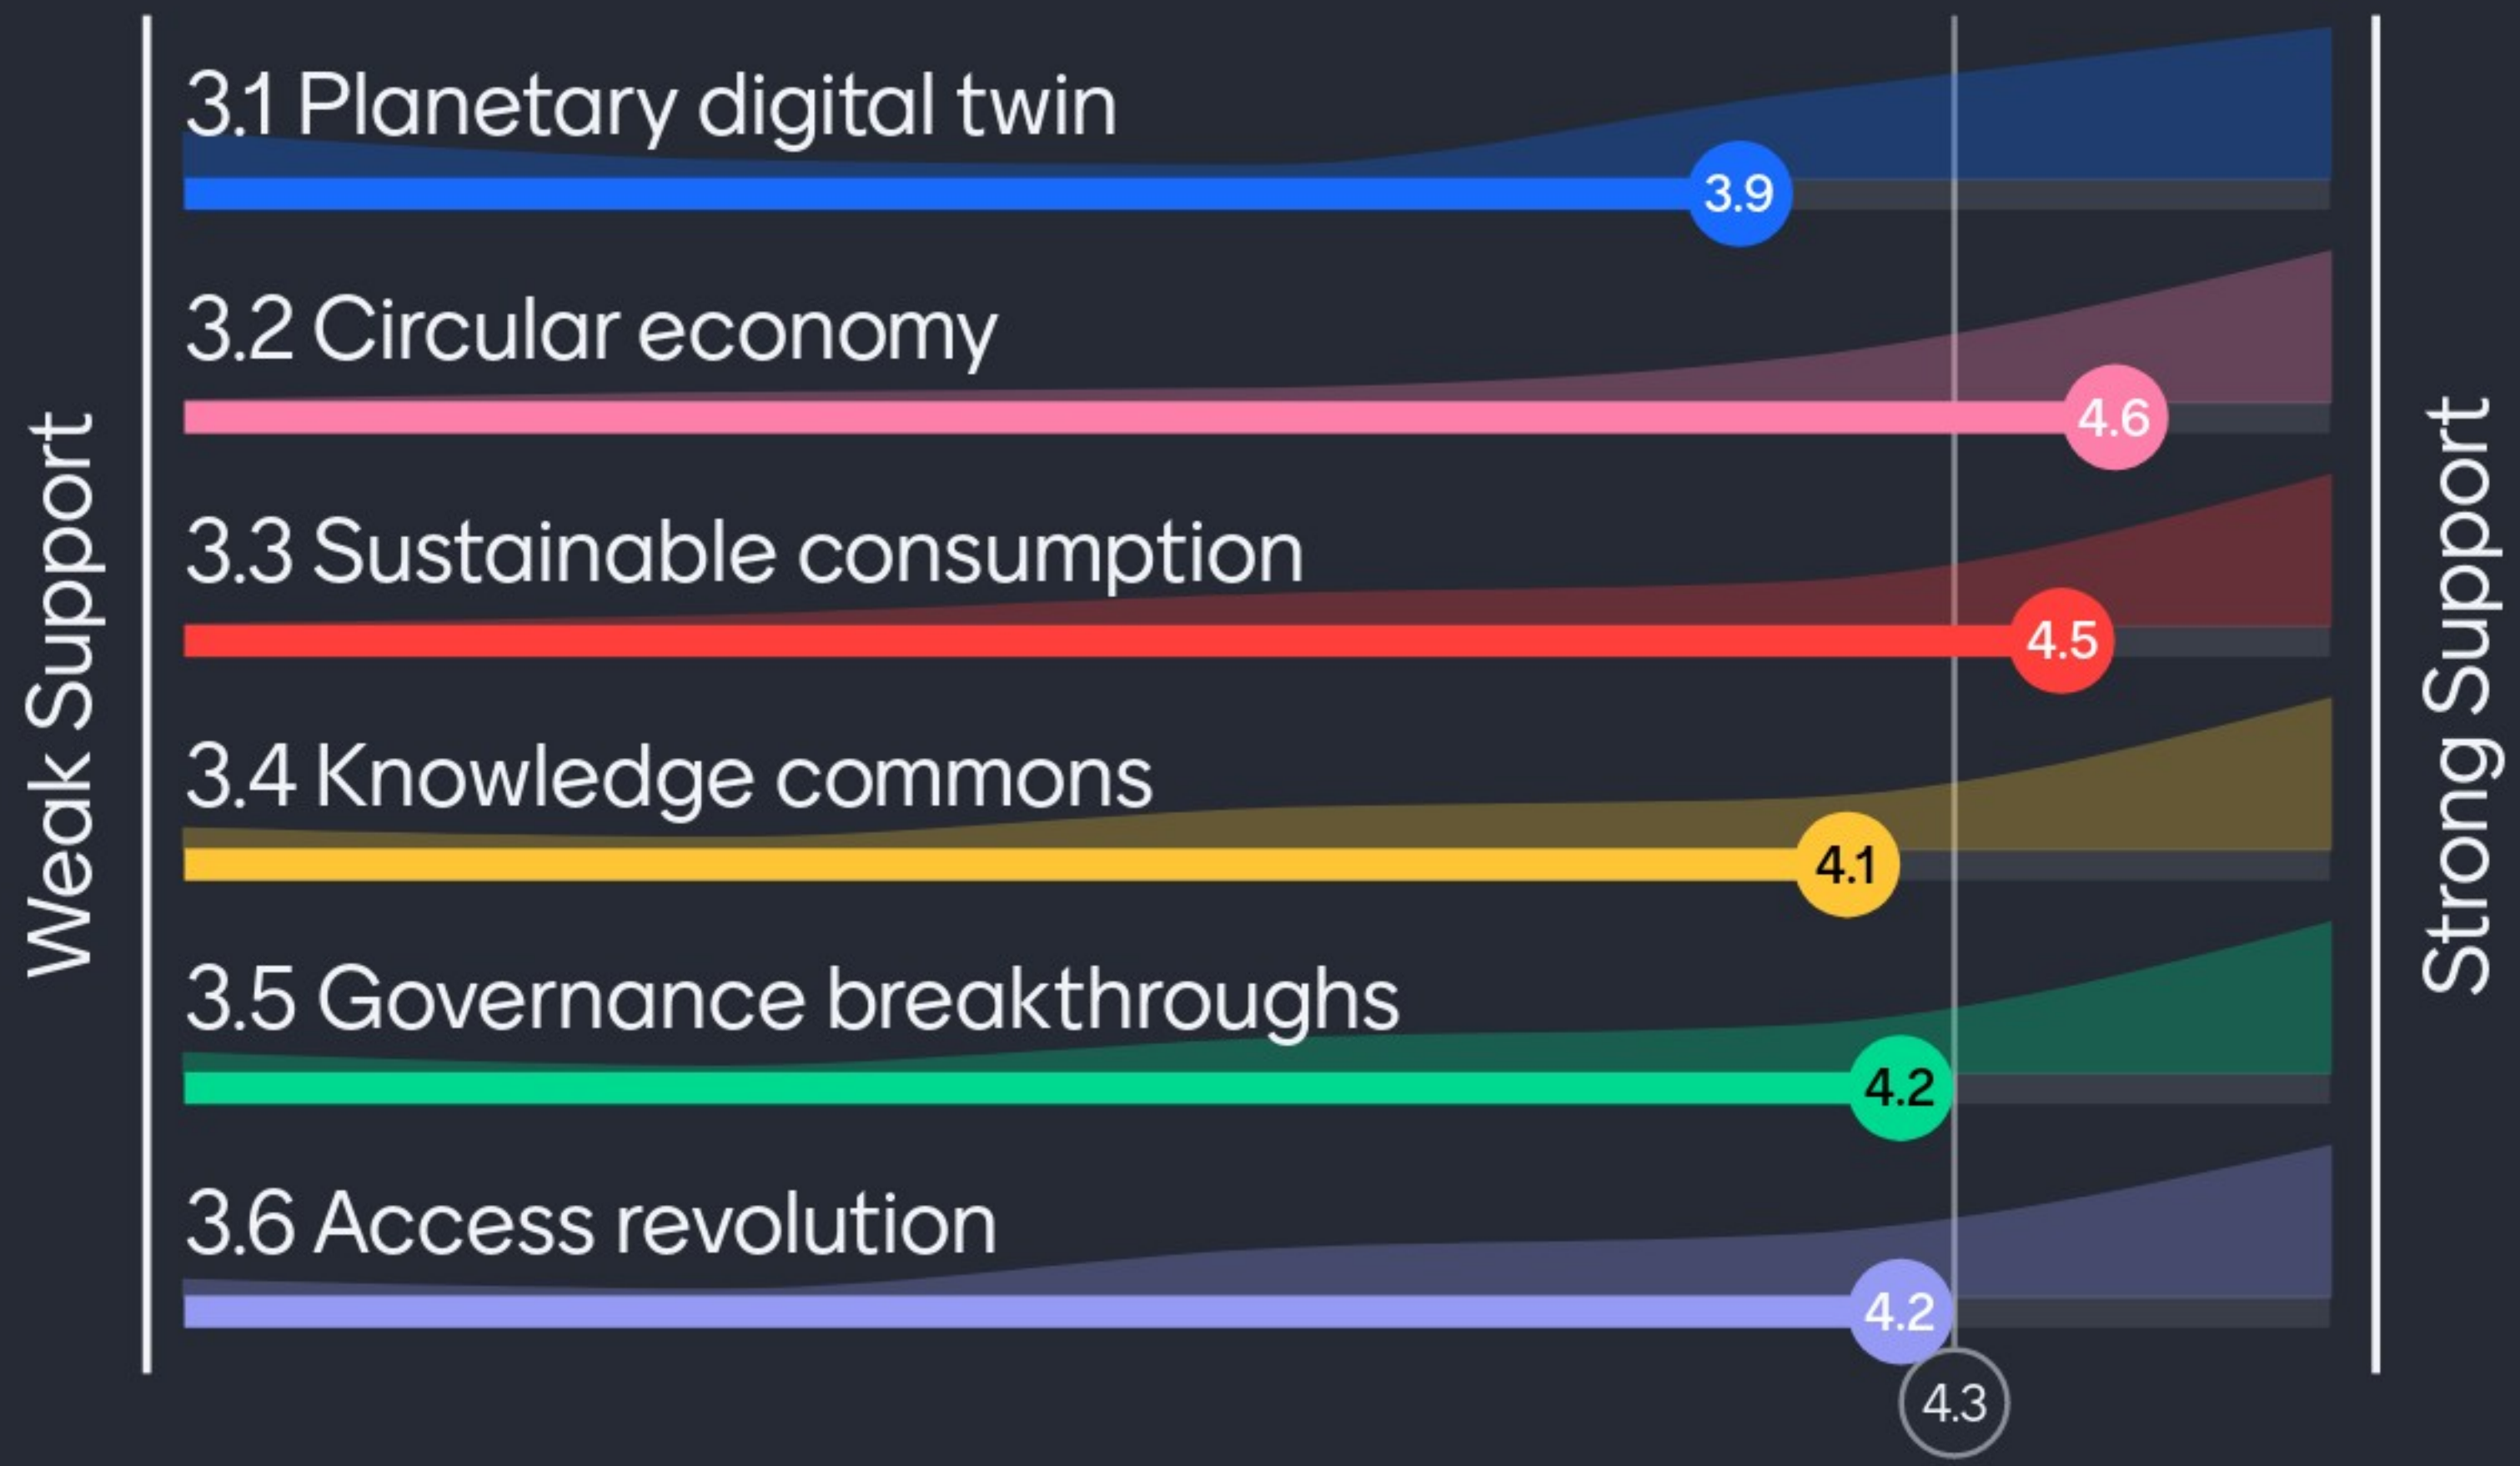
Weak Support

3.1 Planetary digital twin
3.9

3.2 Circular economy
4.6

3.3 Sustainable consumption
4.5

3.4 Knowledge commons
4.1

3.5 Governance breakthroughs
4.2

3.6 Access revolution
4.2

4.3

Strong Support